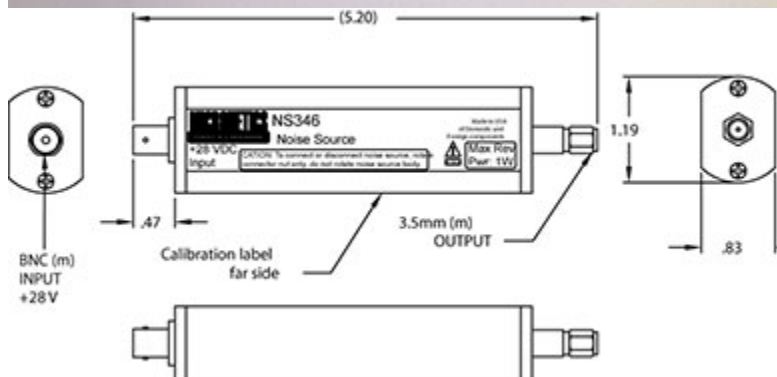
(5.20)

NS346
Noise Source

+28 VDC
Input

CAUTION: To connect or disconnect noise source, rotate connector nut only, do not rotate noise source body.

Made in USA of Domestic and Foreign components

Max Rev Pwr: 1W

1.19

.47

3.5mm (m)
OUTPUT

Calibration label
far side

.83

BNC (m)
INPUT
+28 V